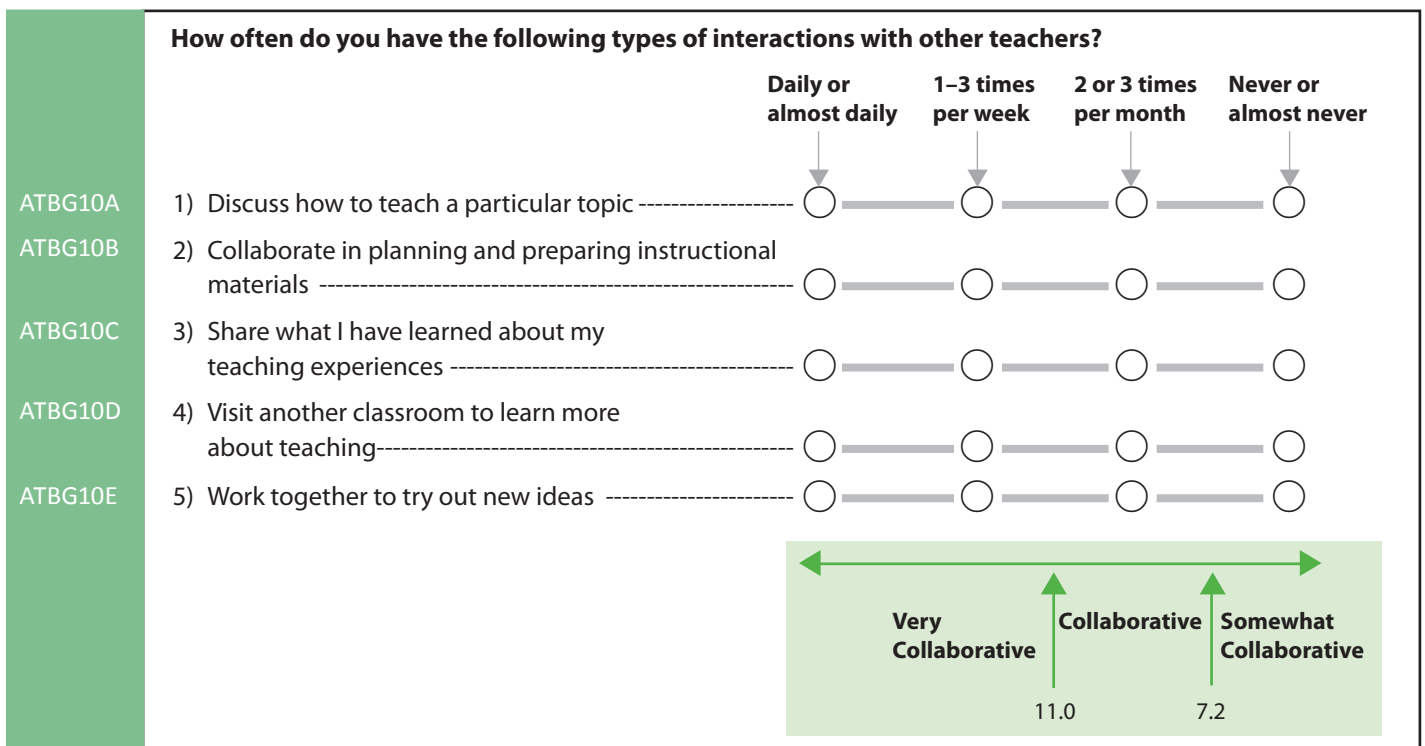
How often do you have the following types of interactions with other teachers?

| | | Daily or almost daily | 1–3 times per week | 2 or 3 times per month | Never or almost never |
|---|---|---|---|---|---|
| ATBG10A | 1) Discuss how to teach a particular topic ------------------- | ○ | ○ | ○ | ○ |
| ATBG10B | 2) Collaborate in planning and preparing instructional materials ------------------------------------------------------- | ○ | ○ | ○ | ○ |
| ATBG10C | 3) Share what I have learned about my teaching experiences ------------------------------------------ | ○ | ○ | ○ | ○ |
| ATBG10D | 4) Visit another classroom to learn more about teaching------------------------------------------------ | ○ | ○ | ○ | ○ |
| ATBG10E | 5) Work together to try out new ideas ----------------------- | ○ | ○ | ○ | ○ |

Very Collaborative

Collaborative

Somewhat Collaborative

11.0

7.2